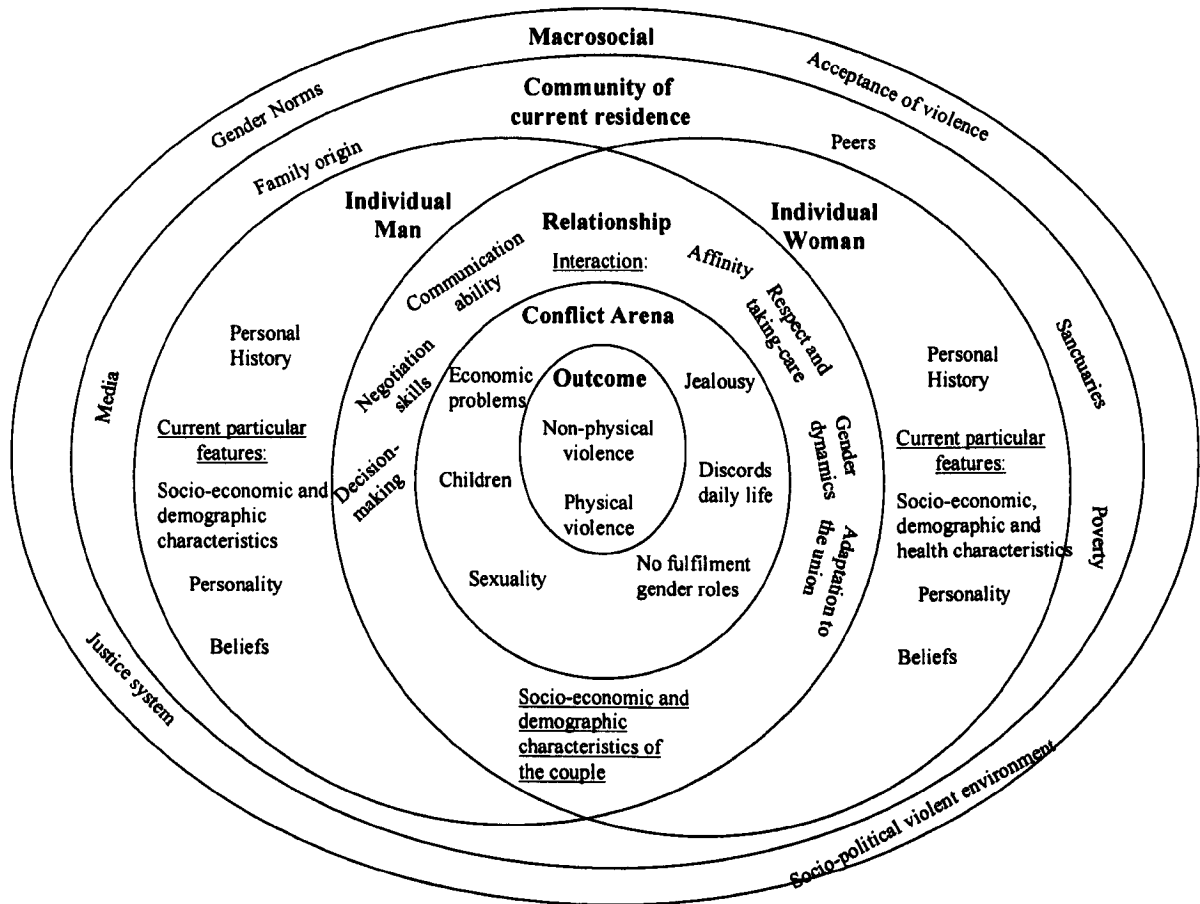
Macrosocial

Gender Norms

Acceptance of violence

Community of current residence

Family origin

Peers

Individual Man

Relationship

Individual Woman

Communication ability

Interaction:

Affinity

Respect and taking-care

Conflict Arena

Personal History

Negotiation skills

Economic problems

Outcome

Jealousy

Sanctuaries

Personal History

Media

Current particular features:

Decision-making

Non-physical violence

Gender dynamics

Current particular features:

Children

Discords daily life

Socio-economic and demographic characteristics

Physical violence

Adaptation to the union

Socio-economic, demographic and health characteristics

Poverty

Personality

Sexuality

No fulfilment gender roles

Personality

Beliefs

Beliefs

Justice system

Socio-economic and demographic characteristics of the couple

Socio-political violent environment